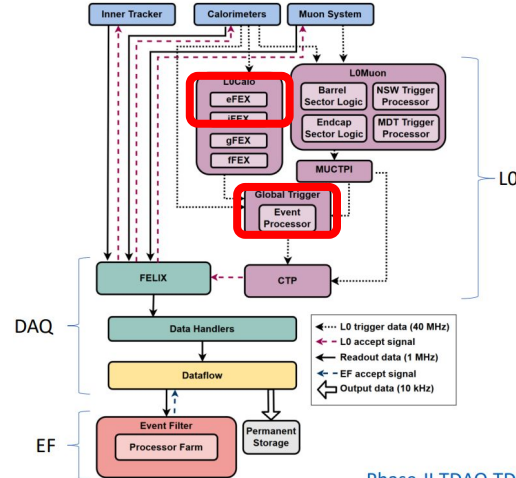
Inner Tracker
Calorimeters
Muon System

L0Calo
eFEX
jFEX
gFEX
fFEX

L0Muon
Barrel Sector Logic
NSW Trigger Processor
Endcap Sector Logic
MDT Trigger Processor

MUCTPI

Global Trigger
Event Processor

L0

FELIX
CTP

DAQ

Data Handlers
Dataflow

L0 trigger data (40 MHz)
L0 accept signal
Readout data (1 MHz)
EF accept signal
Output data (10 kHz)

EF

Event Filter
Processor Farm

Permanent Storage

Phase-II TDAQ TD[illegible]